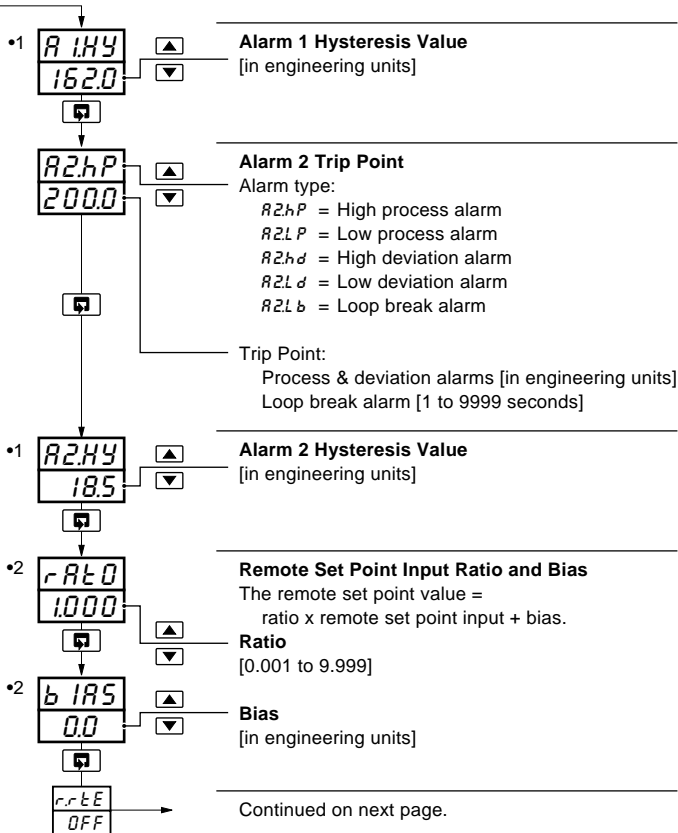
•1 A 1.HY
162.0

Alarm 1 Hysteresis Value
[in engineering units]

A2.hP
200.0

Alarm 2 Trip Point
Alarm type:
A2.hP = High process alarm
A2.LP = Low process alarm
A2.hd = High deviation alarm
A2.Ld = Low deviation alarm
A2.Lb = Loop break alarm

Trip Point:
Process & deviation alarms [in engineering units]
Loop break alarm [1 to 9999 seconds]

•1 A2.HY
18.5

Alarm 2 Hysteresis Value
[in engineering units]

•2 rAtO
1.000

Remote Set Point Input Ratio and Bias
The remote set point value =
ratio x remote set point input + bias.
Ratio
[0.001 to 9.999]

•2 b IAS
0.0

Bias
[in engineering units]

r.rtE
OFF

Continued on next page.